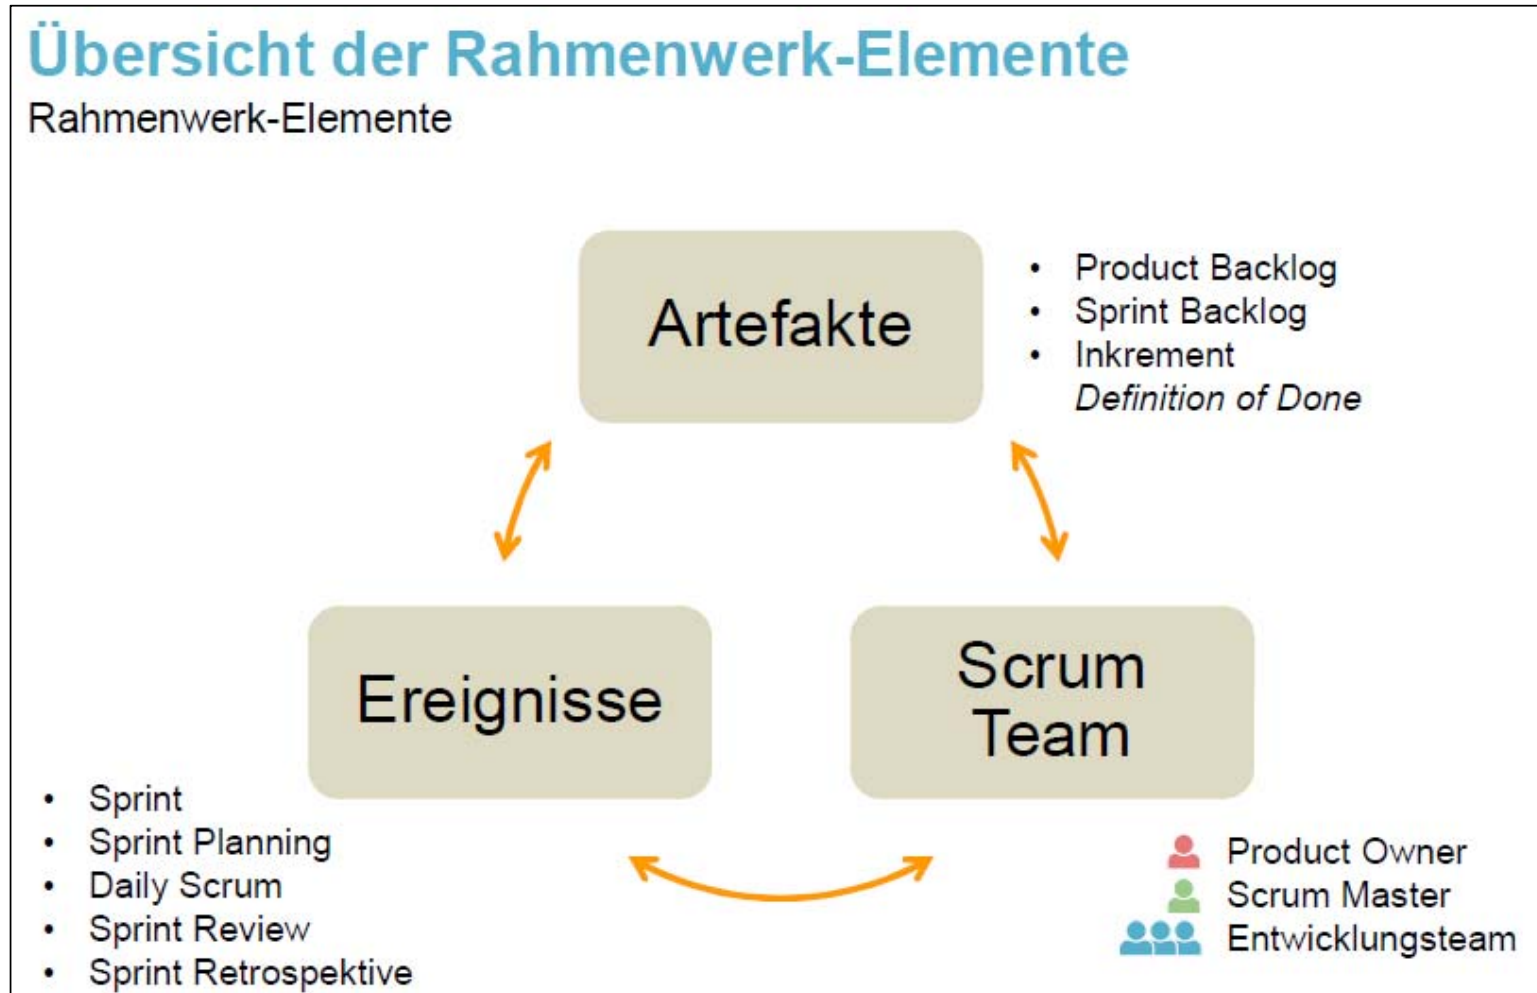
Übersicht der Rahmenwerk-Elemente
Rahmenwerk-Elemente

Artefakte

- Product Backlog
- Sprint Backlog
- Inkrement
*Definition of Done*

Ereignisse

Scrum Team

- Sprint
- Sprint Planning
- Daily Scrum
- Sprint Review
- Sprint Retrospektive

Product Owner
Scrum Master
Entwicklungsteam